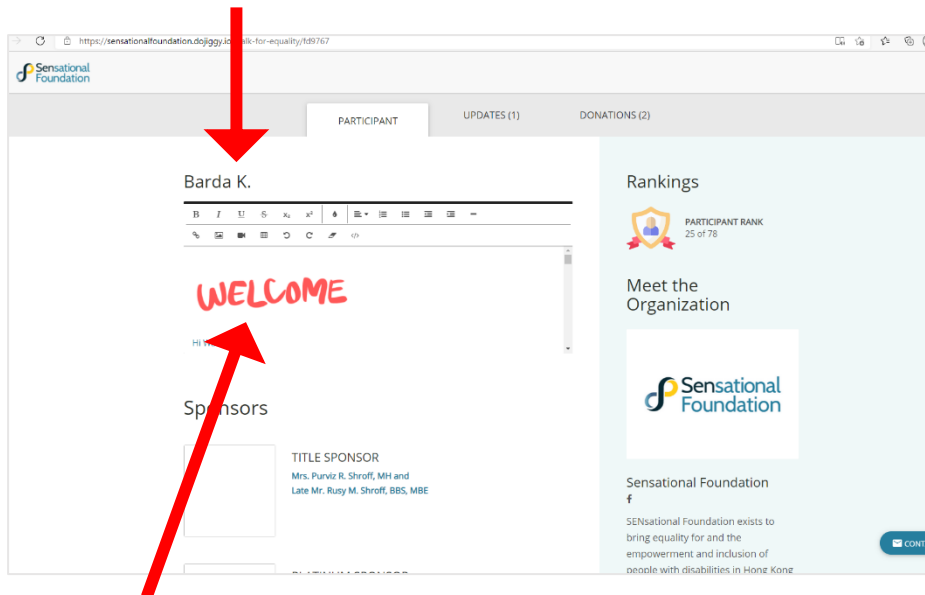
https://sensationalfoundation.dojiggy.co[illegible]alk-for-equality/fd9767

Sensational Foundation

PARTICIPANT

UPDATES (1)

DONATIONS (2)

Barda K.

B I U S $x_2$ $x^2$

WELCOME

Hi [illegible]

Sp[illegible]nsors

TITLE SPONSOR

Mrs. Purviz R. Shroff, MH and Late Mr. Rusy M. Shroff, BBS, MBE

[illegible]

Rankings

PARTICIPANT RANK
25 of 78

Meet the Organization

Sensational Foundation

Sensational Foundation

f

SENsational Foundation exists to bring equality for and the empowerment and inclusion of people with disabilities in Hong Kong

CONT